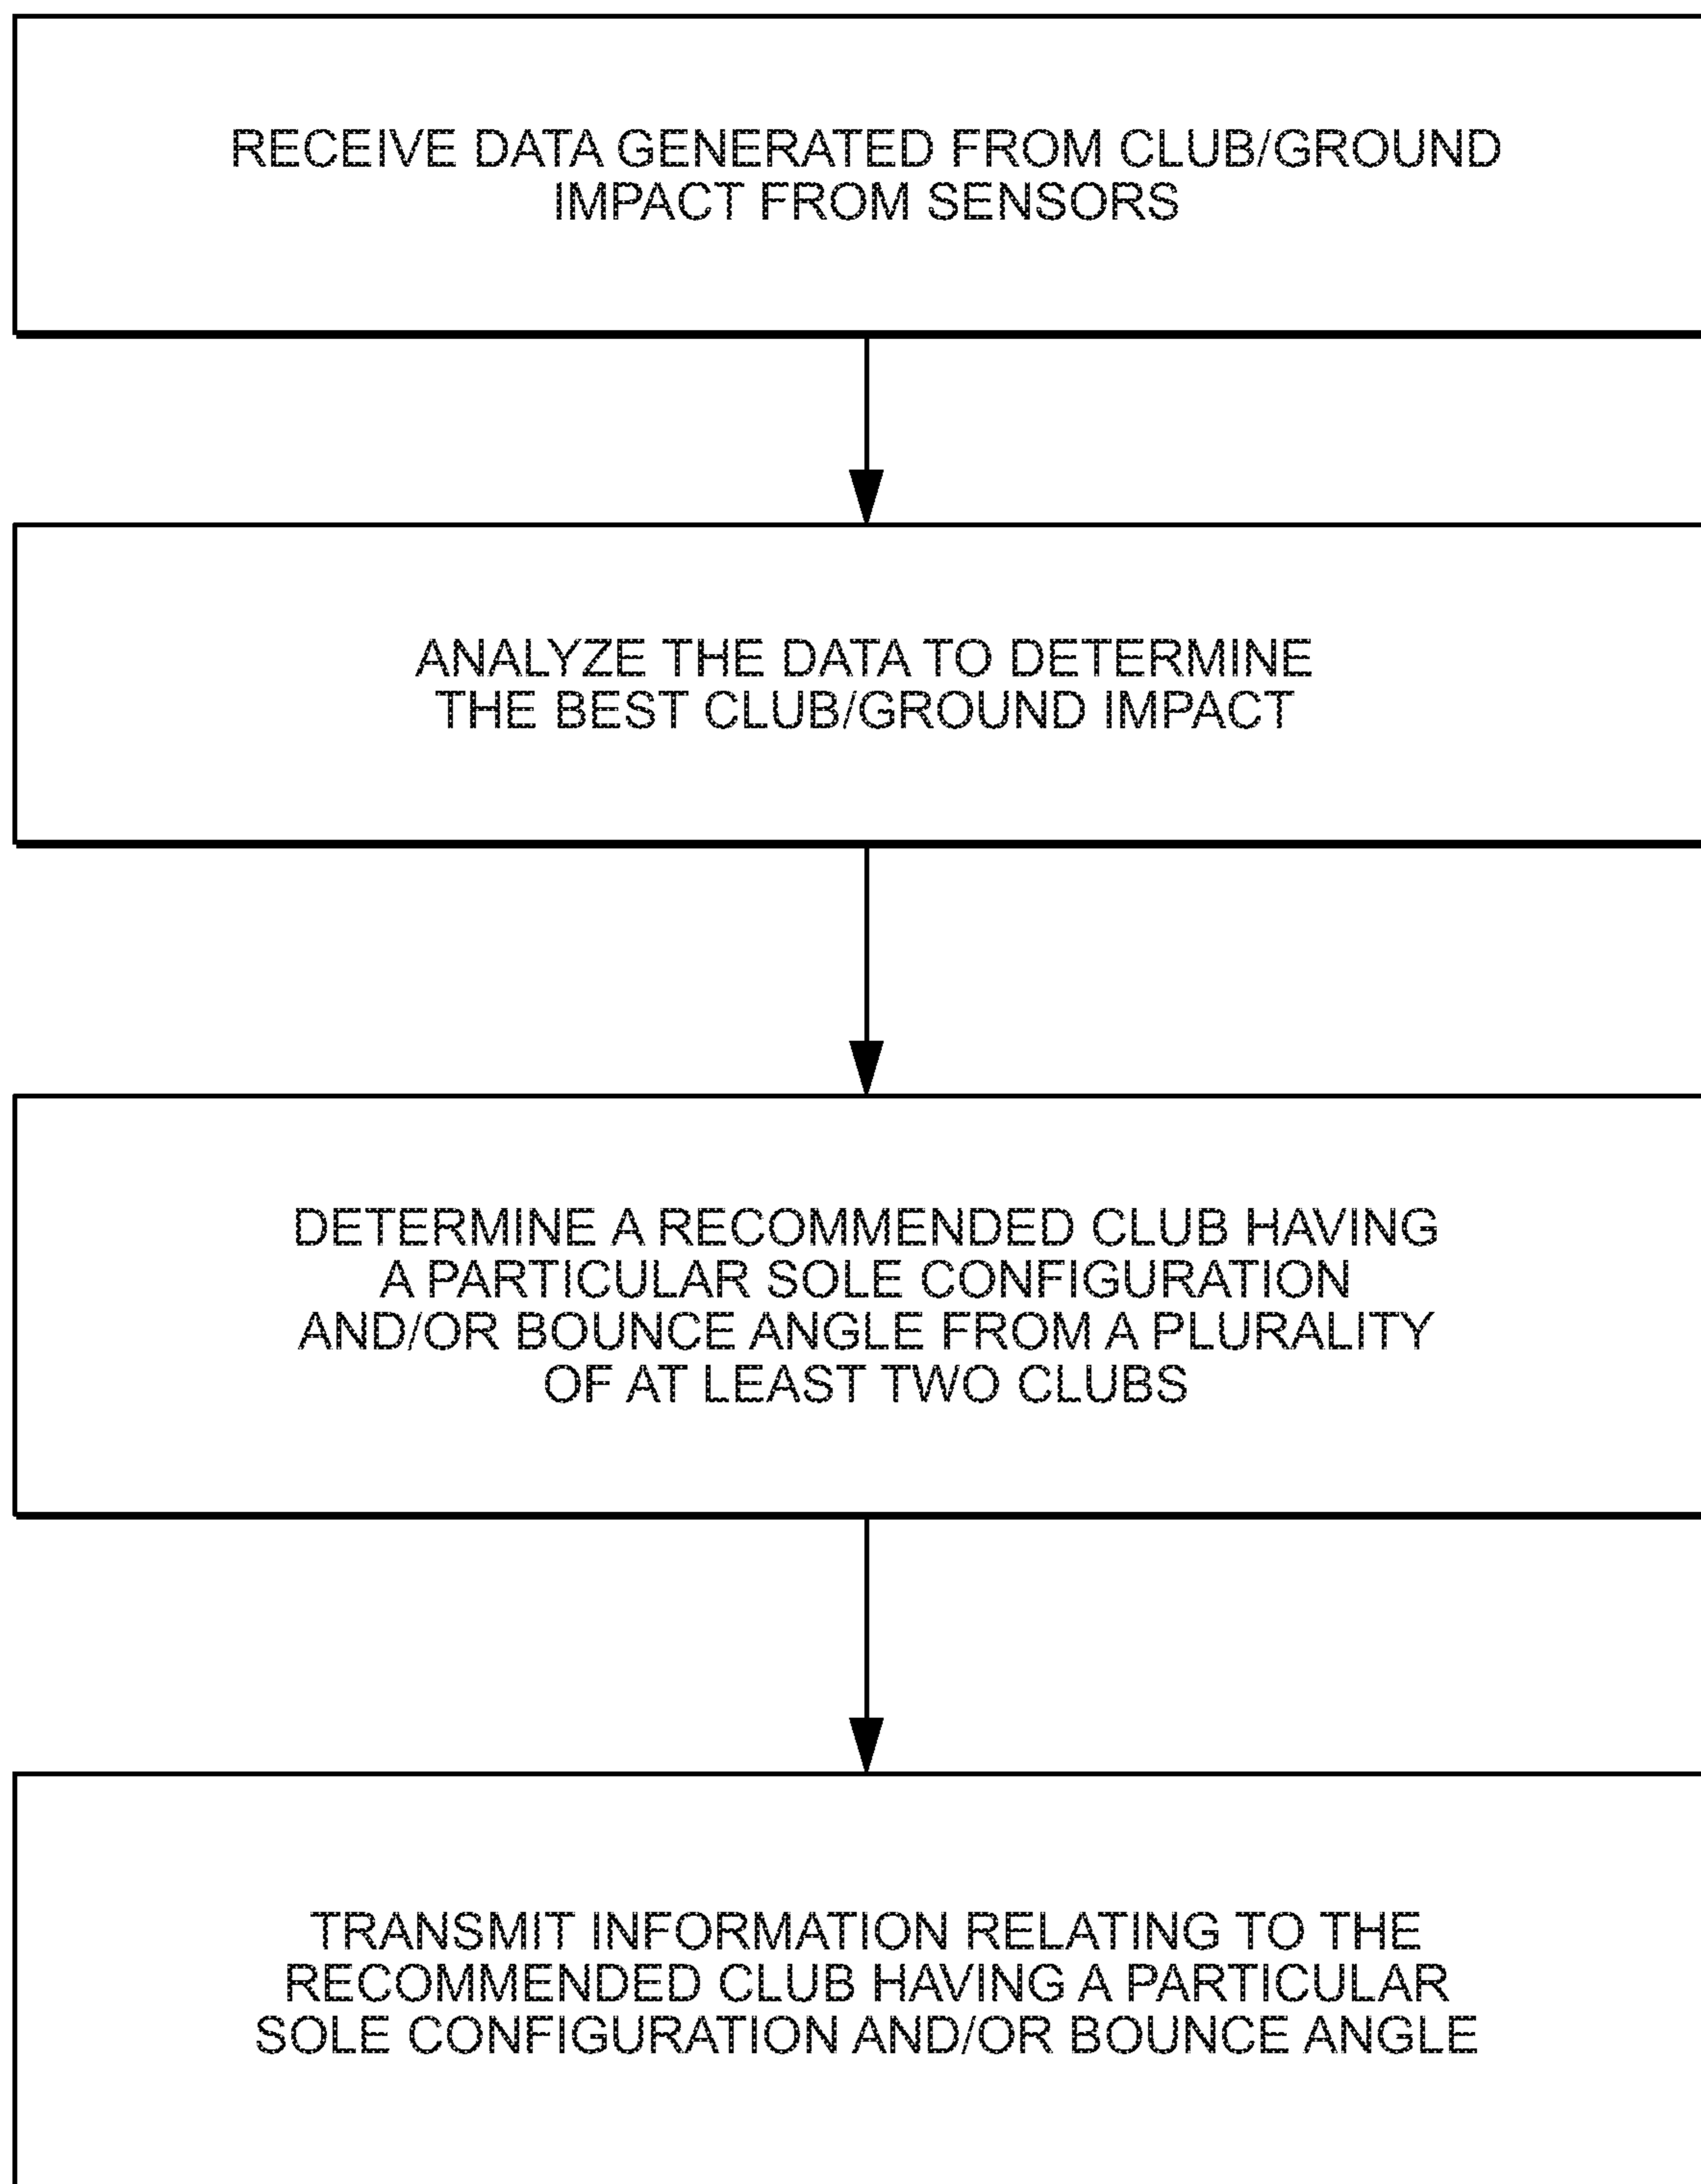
RECEIVE DATA GENERATED FROM CLUB/GROUND IMPACT FROM SENSORS

ANALYZE THE DATA TO DETERMINE THE BEST CLUB/GROUND IMPACT

DETERMINE A RECOMMENDED CLUB HAVING A PARTICULAR SOLE CONFIGURATION AND/OR BOUNCE ANGLE FROM A PLURALITY OF AT LEAST TWO CLUBS

TRANSMIT INFORMATION RELATING TO THE RECOMMENDED CLUB HAVING A PARTICULAR SOLE CONFIGURATION AND/OR BOUNCE ANGLE